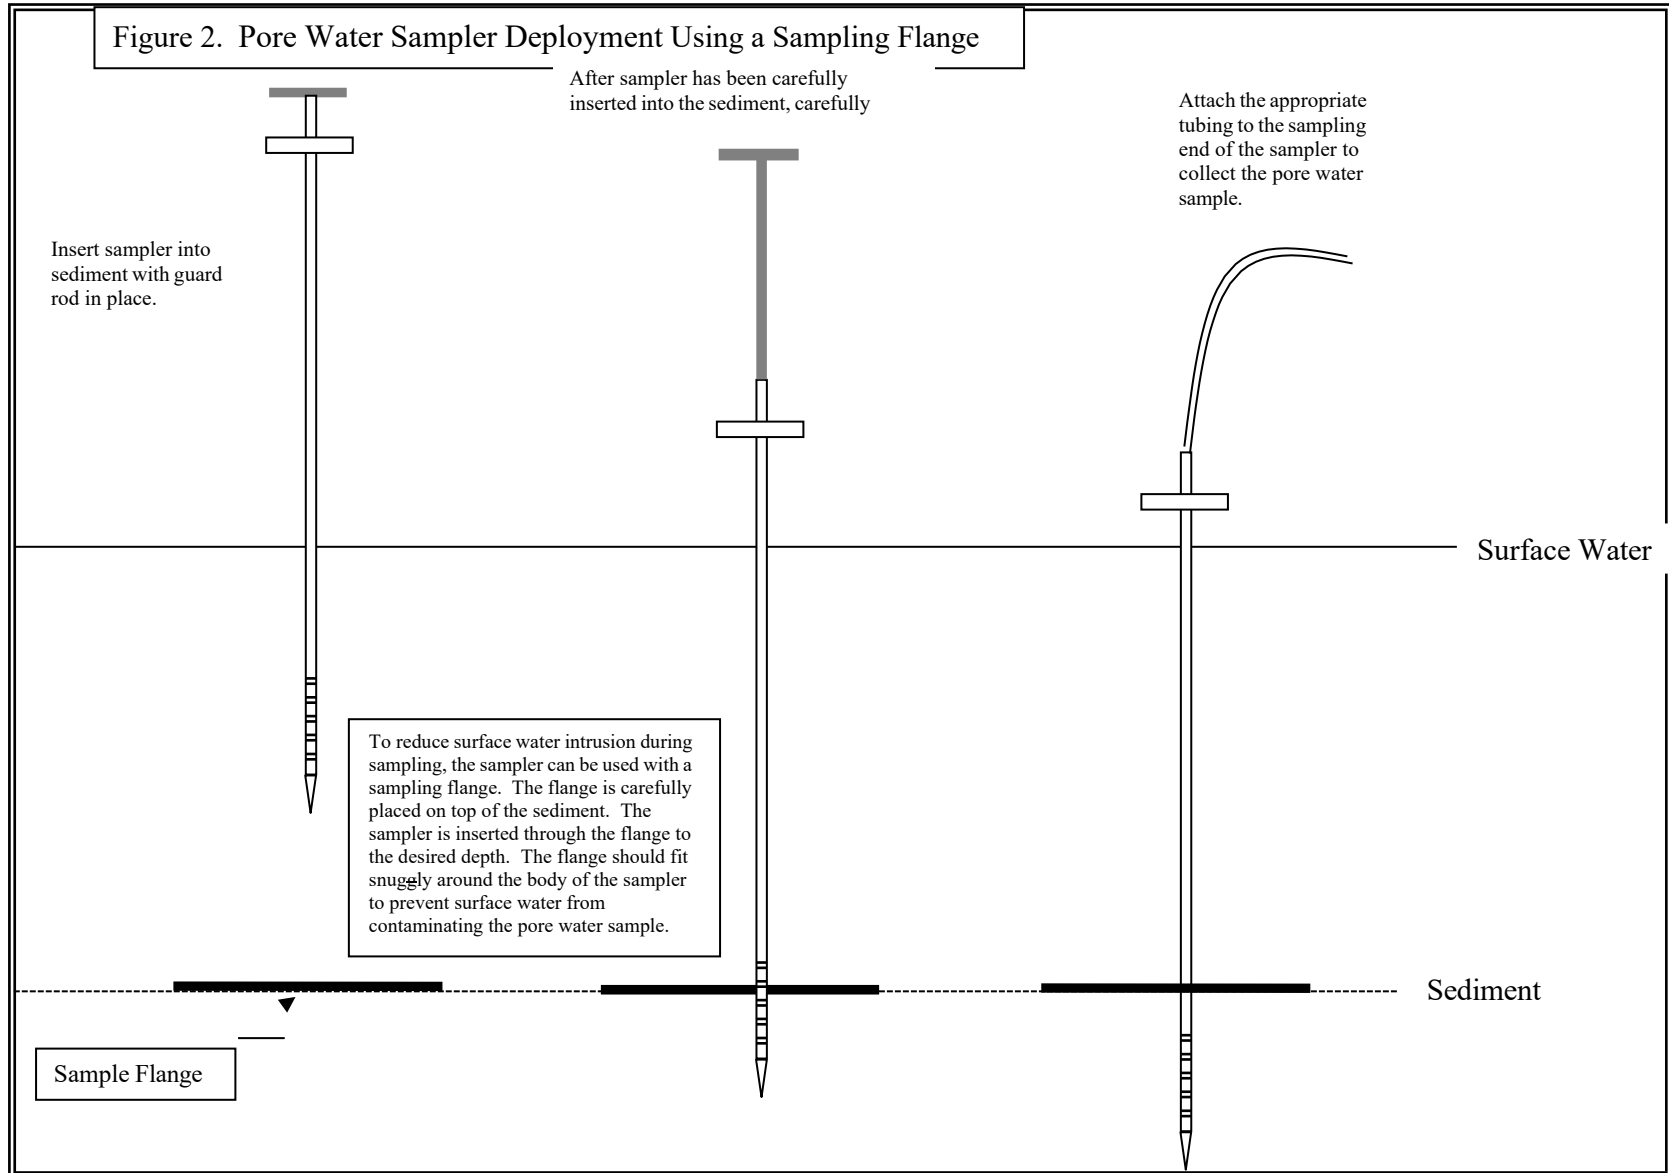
Figure 2. Pore Water Sampler Deployment Using a Sampling Flange

After sampler has been carefully inserted into the sediment, carefully

Attach the appropriate tubing to the sampling end of the sampler to collect the pore water sample.

Insert sampler into sediment with guard rod in place.

Surface Water

To reduce surface water intrusion during sampling, the sampler can be used with a sampling flange. The flange is carefully placed on top of the sediment. The sampler is inserted through the flange to the desired depth. The flange should fit snuggly around the body of the sampler to prevent surface water from contaminating the pore water sample.

Sediment

Sample Flange